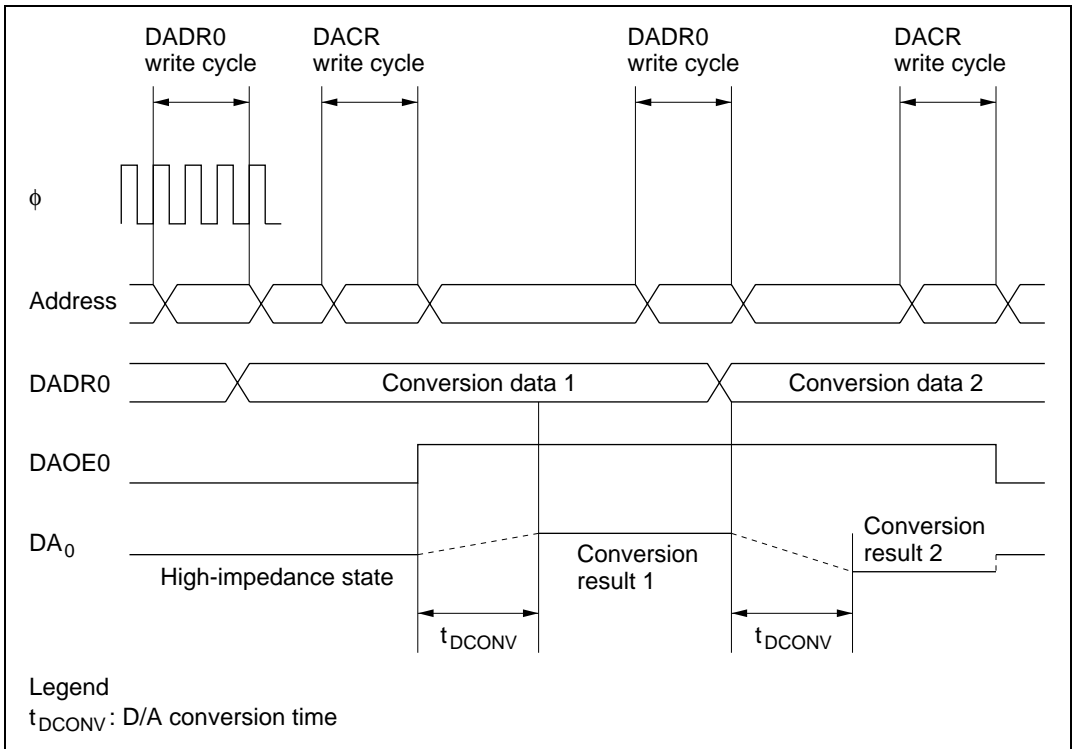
DADR0 write cycle

DACR write cycle

DADR0 write cycle

DACR write cycle

$\phi$

Address

DADR0

Conversion data 1

Conversion data 2

DAOE0

$DA_0$

High-impedance state

Conversion result 1

Conversion result 2

$t_{DCONV}$

$t_{DCONV}$

Legend
$t_{DCONV}$: D/A conversion time